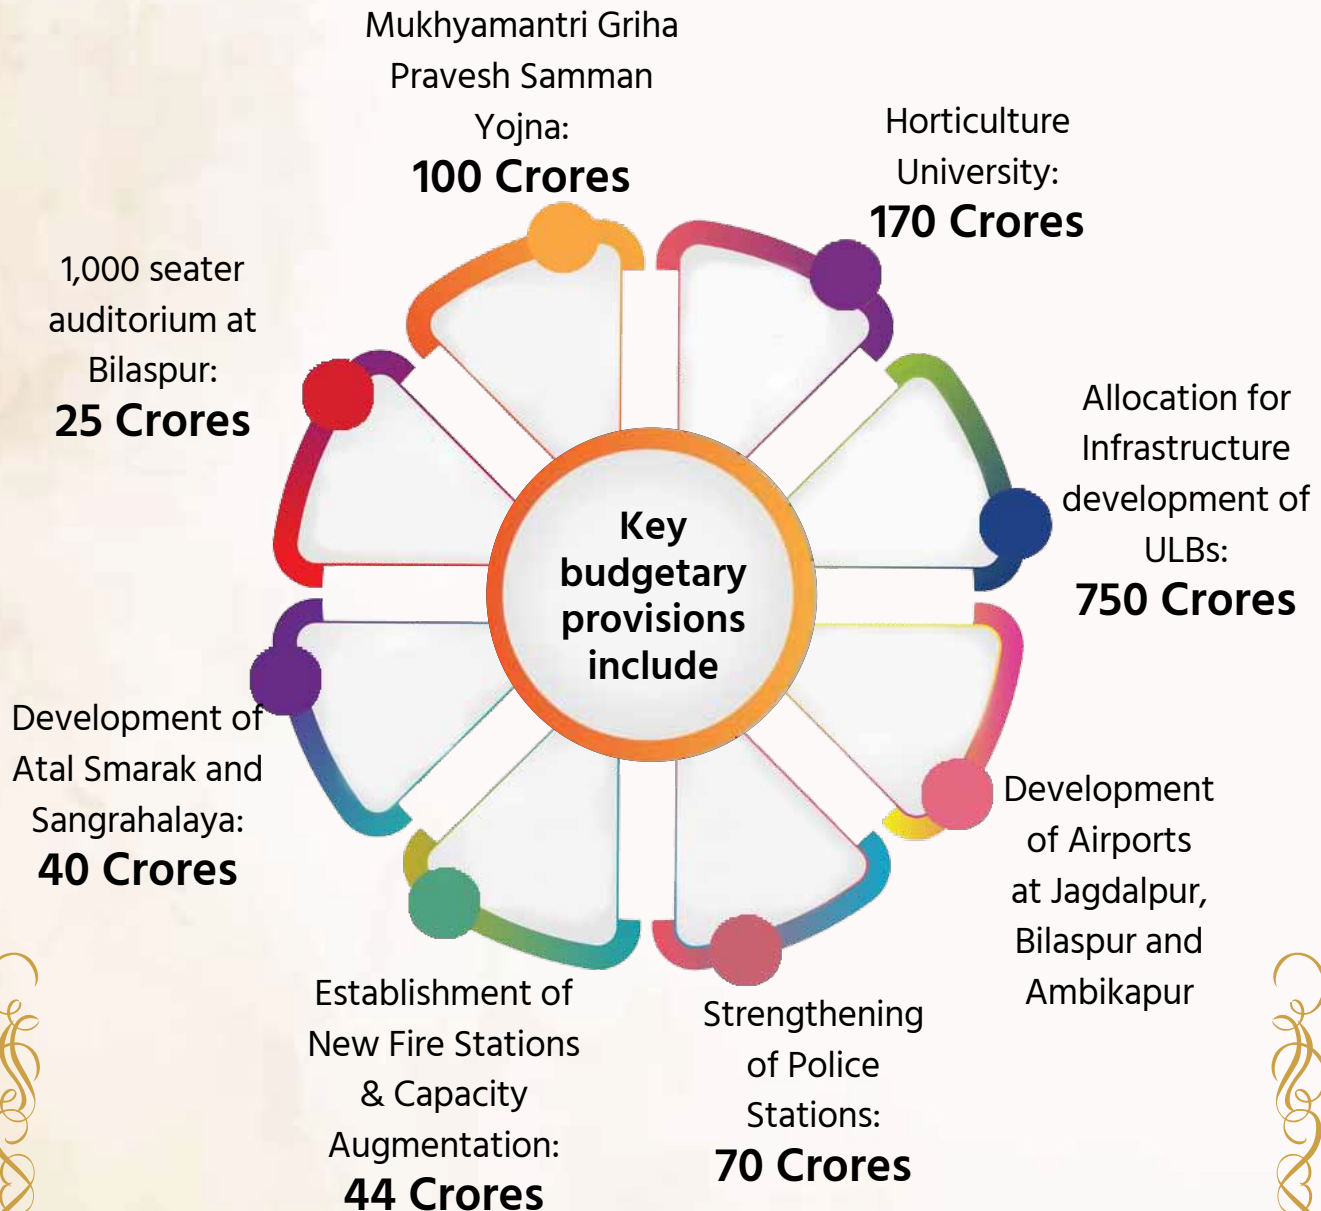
Mukhyamantri Griha Pravesh Samman Yojna:
100 Crores

Horticulture University:
170 Crores

1,000 seater auditorium at Bilaspur:
25 Crores

Key budgetary provisions include

Allocation for Infrastructure development of ULBs:
750 Crores

Development of Atal Smarak and Sangrahalaya:
40 Crores

Development of Airports at Jagdalpur, Bilaspur and Ambikapur

Establishment of New Fire Stations & Capacity Augmentation:
44 Crores

Strengthening of Police Stations:
70 Crores